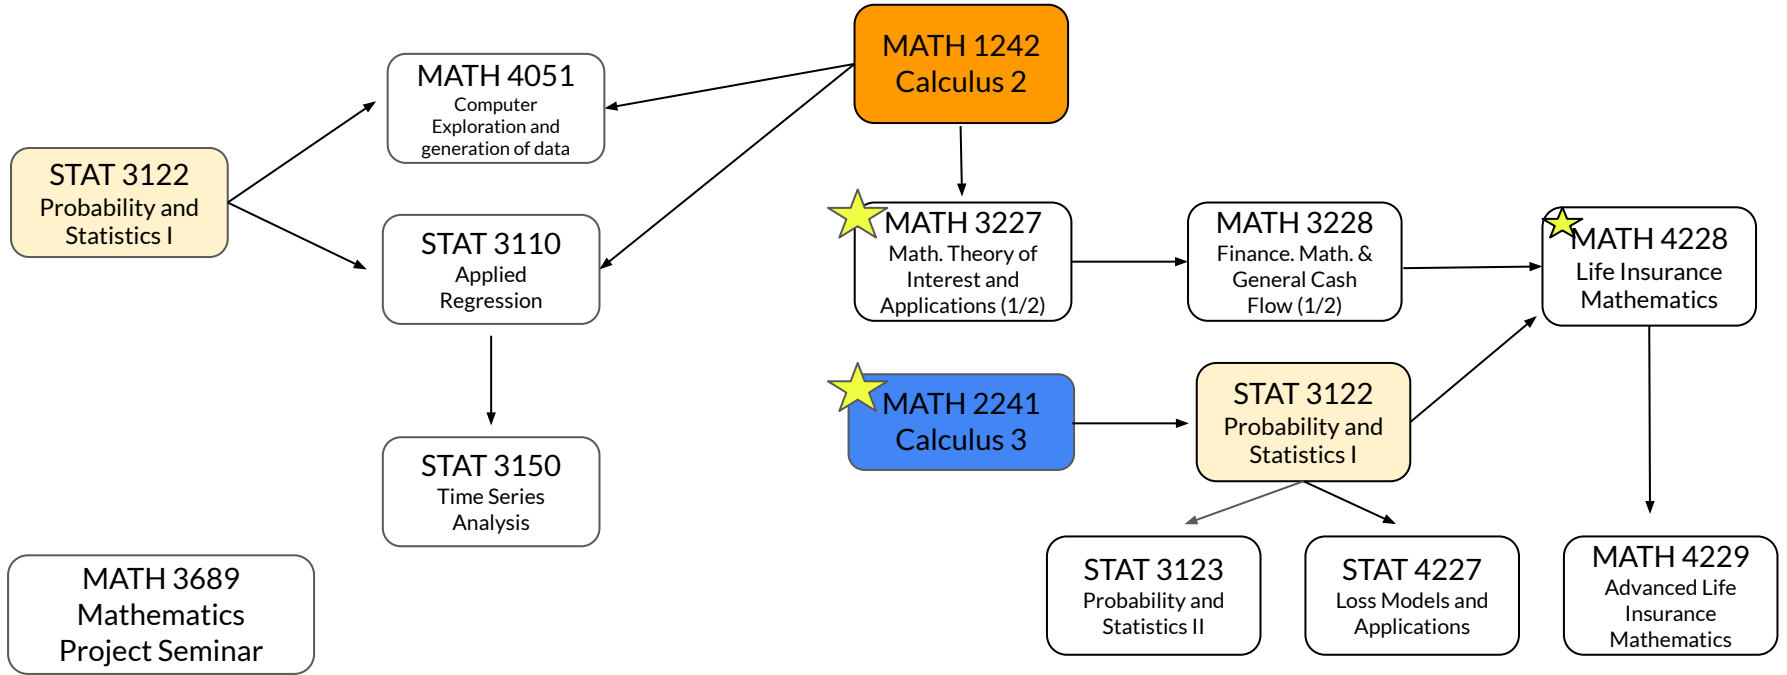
MATH 1242
Calculus 2

MATH 4051
Computer Exploration and generation of data

STAT 3122
Probability and Statistics I

STAT 3110
Applied Regression

STAT 3150
Time Series Analysis

MATH 3689
Mathematics Project Seminar

MATH 3227
Math. Theory of Interest and Applications (1/2)

MATH 3228
Finance. Math. & General Cash Flow (1/2)

MATH 4228
Life Insurance Mathematics

MATH 2241
Calculus 3

STAT 3122
Probability and Statistics I

STAT 3123
Probability and Statistics II

STAT 4227
Loss Models and Applications

MATH 4229
Advanced Life Insurance Mathematics